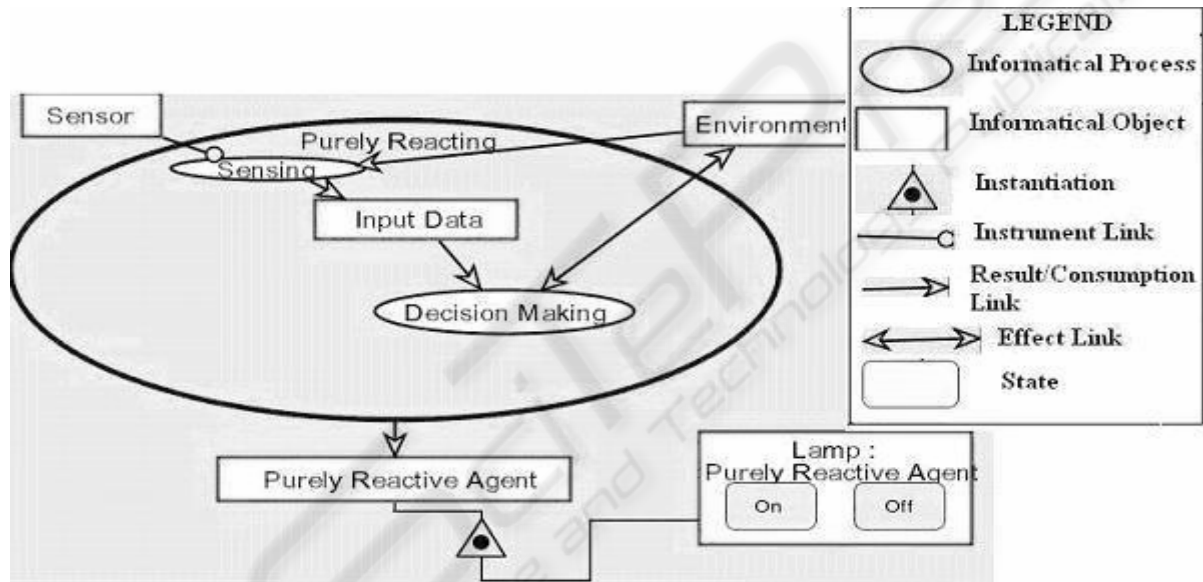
Sensor

Purely Reacting

Sensing

Environment

Input Data

Decision Making

Purely Reactive Agent

Lamp :
Purely Reactive Agent

On

Off

LEGEND

Informatical Process

Informatical Object

Instantiation

Instrument Link

Result/Consumption Link

Effect Link

State